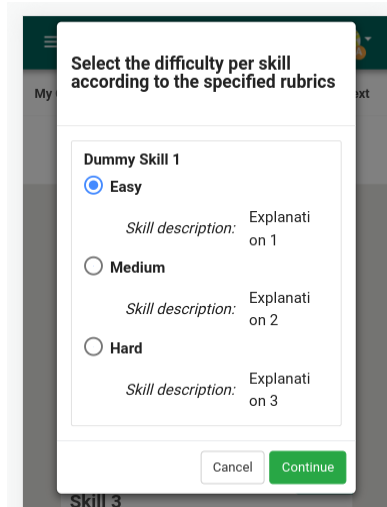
My
ext

Select the difficulty per skill according to the specified rubrics

Dummy Skill 1

Easy

Skill description: Explanation 1

Medium

Skill description: Explanation 2

Hard

Skill description: Explanation 3

Cancel Continue

Skill 3